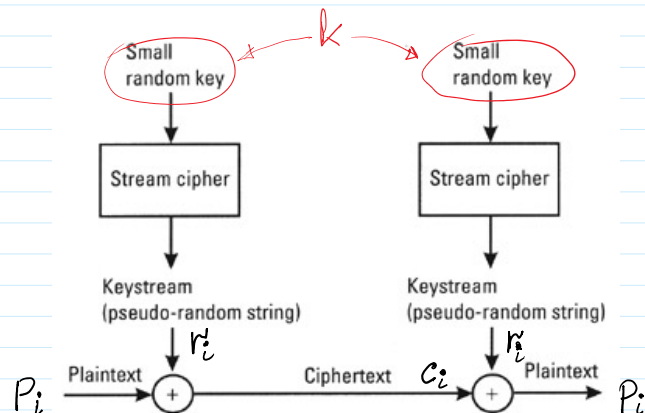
$k$

Small random key

Stream cipher

Keystream (pseudo-random string)

$r_i$

Small random key

Stream cipher

Keystream (pseudo-random string)

$r_i$

$P_i$ Plaintext $+$ Ciphertext $c_i$ $+$ Plaintext $P_i$